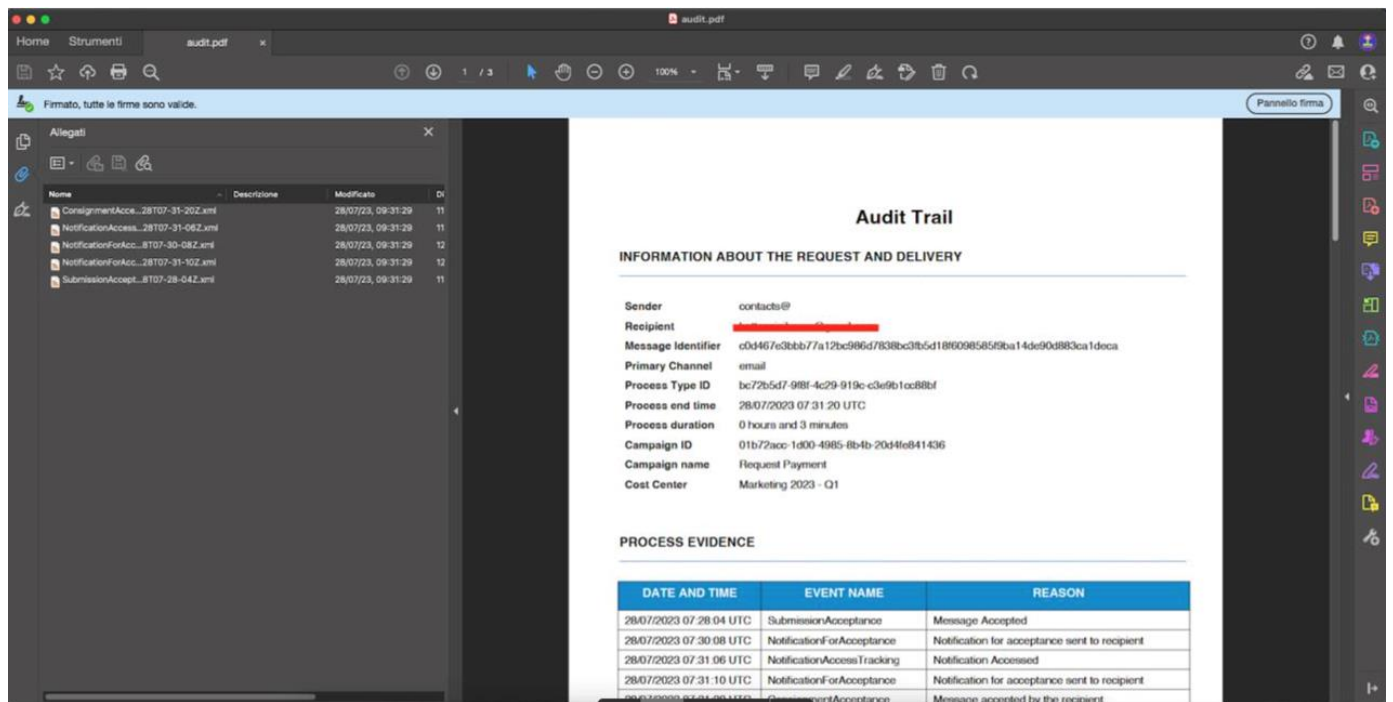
audit.pdf

Home Strumenti audit.pdf ×

1 / 3 100%

Firmato, tutte le firme sono valide.

Pannello firma

Allegati

| Nome | Descrizione | Modificato | Di |
|---|---|---|---|
| ConsignmentAcce...28T07-31-20Z.xml | | 28/07/23, 09:31:29 | 11 |
| NotificationAccess...28T07-31-06Z.xml | | 28/07/23, 09:31:29 | 11 |
| NotificationForAcc...8T07-30-08Z.xml | | 28/07/23, 09:31:29 | 12 |
| NotificationForAcc...28T07-31-10Z.xml | | 28/07/23, 09:31:29 | 12 |
| SubmissionAccept...8T07-28-04Z.xml | | 28/07/23, 09:31:29 | 11 |

Audit Trail

INFORMATION ABOUT THE REQUEST AND DELIVERY

Sender contacts@
Recipient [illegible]
Message Identifier c0d467e3bbb77a12bc986d7838bc3fb5d18f6098585f9ba14de90d883ca1deca
Primary Channel email
Process Type ID bc72b5d7-9f8f-4c29-919c-c3e9b1cc88bf
Process end time 28/07/2023 07:31:20 UTC
Process duration 0 hours and 3 minutes
Campaign ID 01b72acc-1d00-4985-8b4b-20d4fe841436
Campaign name Request Payment
Cost Center Marketing 2023 - Q1

PROCESS EVIDENCE

| DATE AND TIME | EVENT NAME | REASON |
|---|---|---|
| 28/07/2023 07:28:04 UTC | SubmissionAcceptance | Message Accepted |
| 28/07/2023 07:30:08 UTC | NotificationForAcceptance | Notification for acceptance sent to recipient |
| 28/07/2023 07:31:06 UTC | NotificationAccessTracking | Notification Accessed |
| 28/07/2023 07:31:10 UTC | NotificationForAcceptance | Notification for acceptance sent to recipient |
| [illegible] | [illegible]entAcceptance | Message accepted by the recipient |